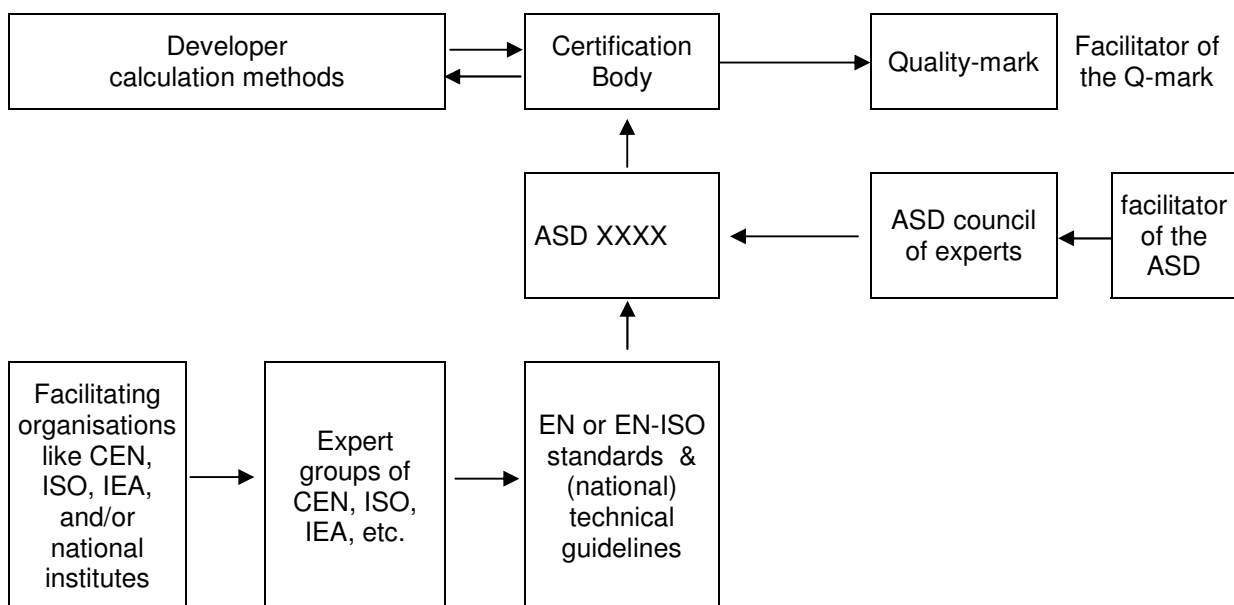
Developer calculation methods

Certification Body

Quality-mark

Facilitator of the Q-mark

ASD XXXX

ASD council of experts

facilitator of the ASD

Facilitating organisations like CEN, ISO, IEA, and/or national institutes

Expert groups of CEN, ISO, IEA, etc.

EN or EN-ISO standards & (national) technical guidelines